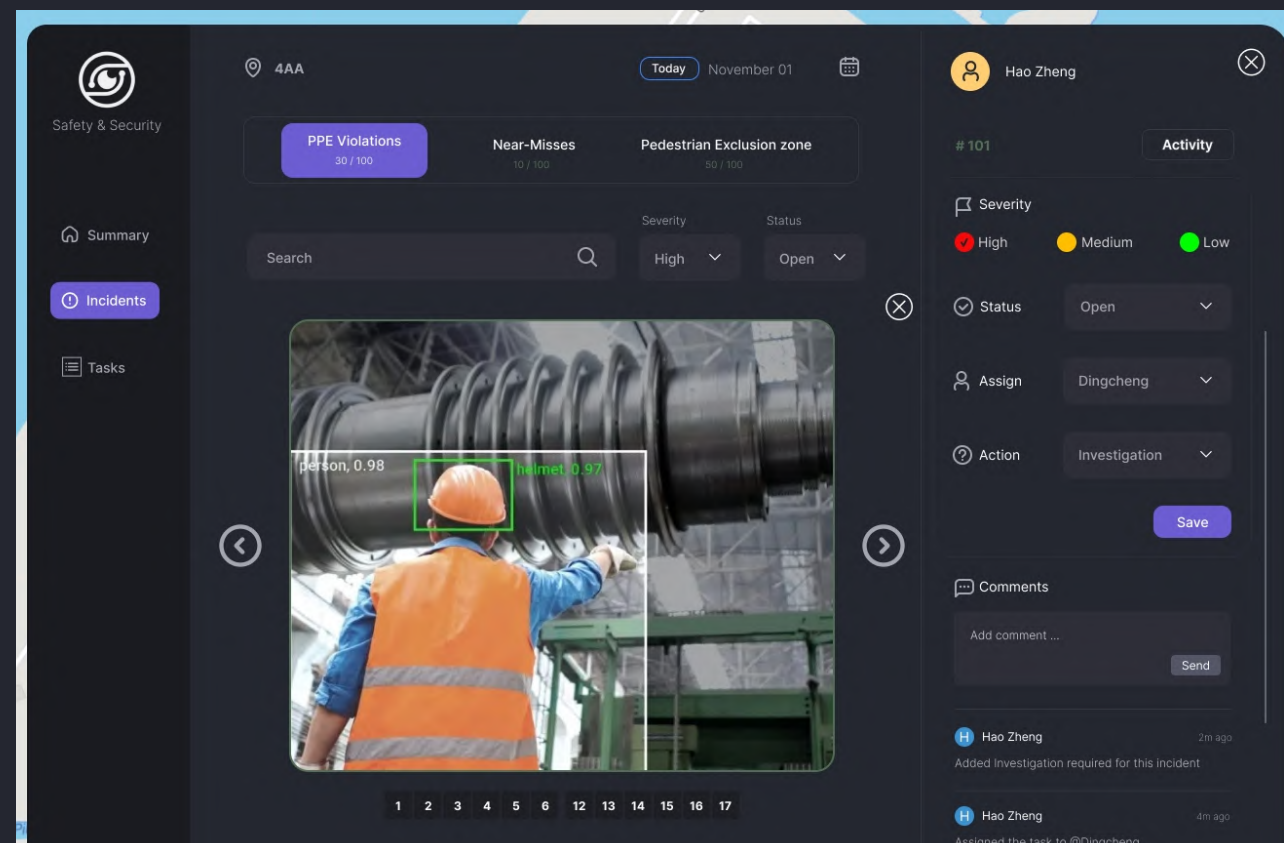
Safety & Security

Summary

Incidents

Tasks

4AA

Today November 01

PPE Violations
30 / 100

Near-Misses
10 / 100

Pedestrian Exclusion zone
50 / 100

Severity

Status

Search

High

Open

person, 0.98

helmet 0.97

1 2 3 4 5 6 12 13 14 15 16 17

Hao Zheng

# 101

Activity

Severity

High

Medium

Low

Status

Open

Assign

Dingcheng

Action

Investigation

Save

Comments

Add comment ...

Send

H Hao Zheng 2m ago
Added Investigation required for this incident

H Hao Zheng 4m ago
Assigned the task to @Dingcheng